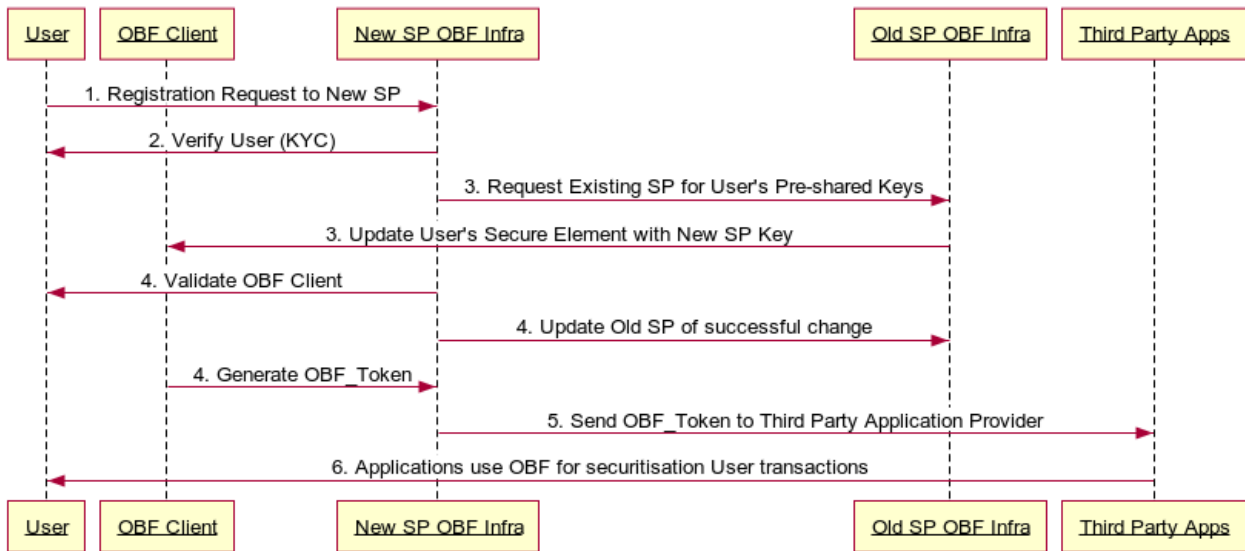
User
OBF Client
New SP OBF Infra
Old SP OBF Infra
Third Party Apps

1. Registration Request to New SP

2. Verify User (KYC)

3. Request Existing SP for User's Pre-shared Keys

3. Update User's Secure Element with New SP Key

4. Validate OBF Client

4. Update Old SP of successful change

4. Generate OBF_Token

5. Send OBF_Token to Third Party Application Provider

6. Applications use OBF for securitisation User transactions

User
OBF Client
New SP OBF Infra
Old SP OBF Infra
Third Party Apps